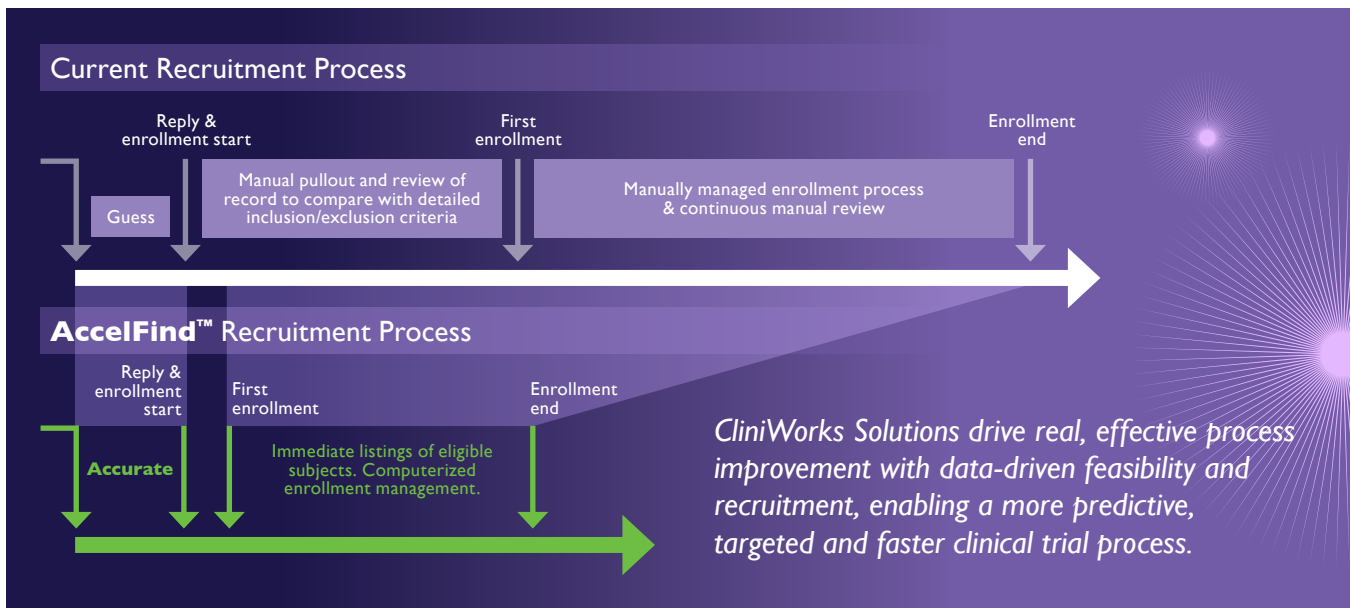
Current Recruitment Process

Reply & enrollment start

First enrollment

Enrollment end

Guess

Manual pullout and review of record to compare with detailed inclusion/exclusion criteria

Manually managed enrollment process & continuous manual review

AccelFind™ Recruitment Process

Reply & enrollment start

First enrollment

Enrollment end

Accurate

Immediate listings of eligible subjects. Computerized enrollment management.

CliniWorks Solutions drive real, effective process improvement with data-driven feasibility and recruitment, enabling a more predictive, targeted and faster clinical trial process.